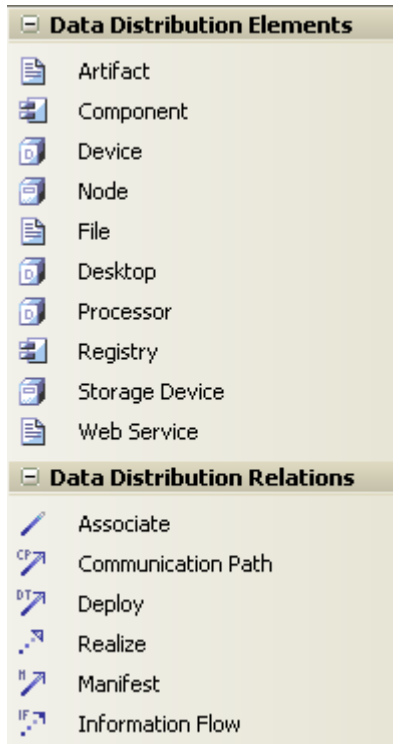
⊟ Data Distribution Elements

Artifact
Component
Device
Node
File
Desktop
Processor
Registry
Storage Device
Web Service

⊟ Data Distribution Relations

Associate
Communication Path
Deploy
Realize
Manifest
Information Flow